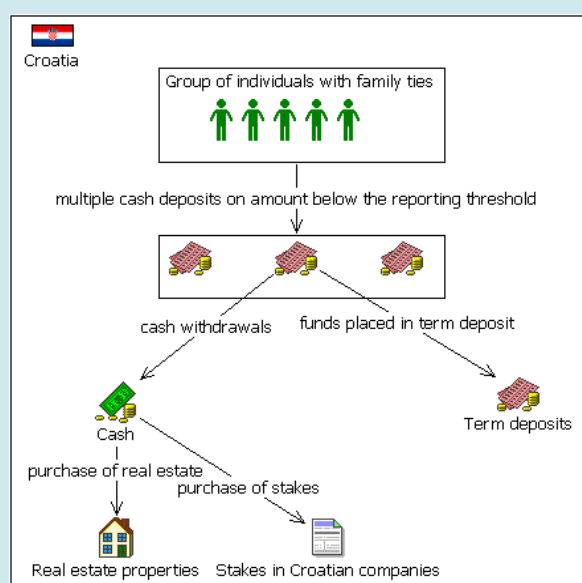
Croatia

Group of individuals with family ties

multiple cash deposits on amount below the reporting threshold

cash withdrawals

funds placed in term deposit

Cash

Term deposits

purchase of real estate

purchase of stakes

Real estate properties

Stakes in Croatian companies